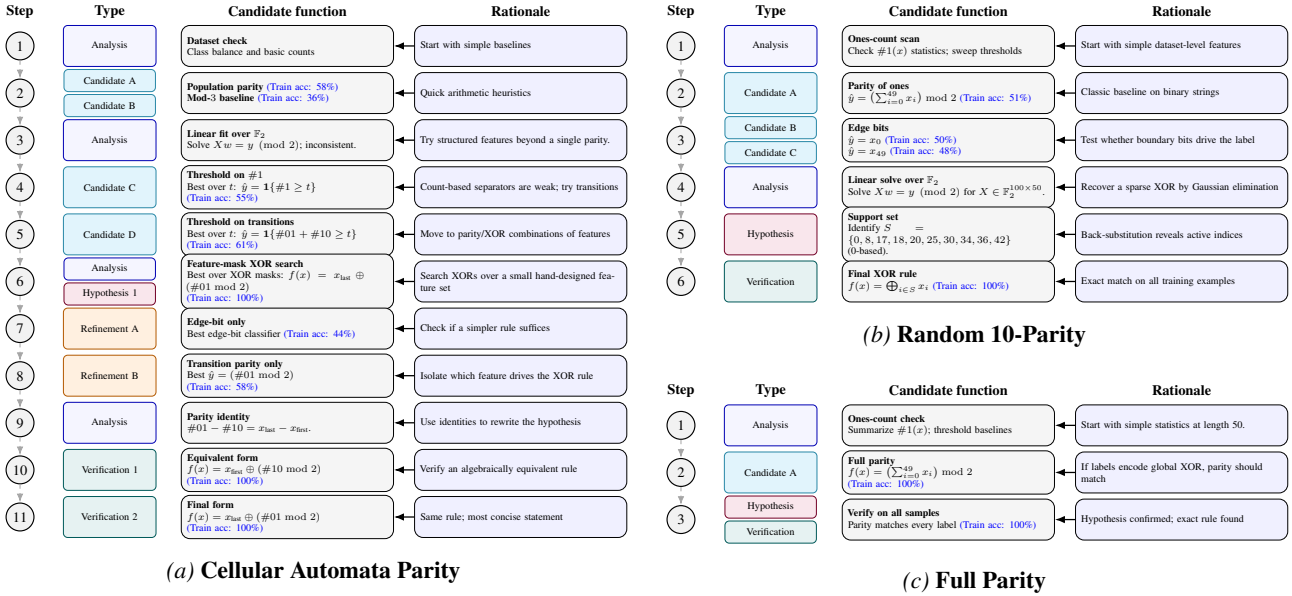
| Step | Type | Candidate function | Rationale |
|---|---|---|---|
| 1 | Analysis | **Dataset check** Class balance and basic counts | Start with simple baselines |
| 2 | Candidate A / Candidate B | **Population parity** (Train acc: 58%) **Mod-3 baseline** (Train acc: 36%) | Quick arithmetic heuristics |
| 3 | Analysis | **Linear fit over $\mathbb{F}_2$** Solve $Xw = y \pmod 2$; inconsistent. | Try structured features beyond a single parity. |
| 4 | Candidate C | **Threshold on** $\#1$ Best over $t$: $\hat{y} = \mathbf{1}\{\#1 \geq t\}$ (Train acc: 55%) | Count-based separators are weak; try transitions |
| 5 | Candidate D | **Threshold on transitions** Best over $t$: $\hat{y} = \mathbf{1}\{\#01 + \#10 \geq t\}$ (Train acc: 61%) | Move to parity/XOR combinations of features |
| 6 | Analysis / Hypothesis 1 | **Feature-mask XOR search** Best over XOR masks: $f(x) = x_{\text{last}} \oplus (\#01 \bmod 2)$ (Train acc: 100%) | Search XORs over a small hand-designed feature set |
| 7 | Refinement A | **Edge-bit only** Best edge-bit classifier (Train acc: 44%) | Check if a simpler rule suffices |
| 8 | Refinement B | **Transition parity only** Best $\hat{y} = (\#01 \bmod 2)$ (Train acc: 58%) | Isolate which feature drives the XOR rule |
| 9 | Analysis | **Parity identity** $\#01 - \#10 = x_{\text{last}} - x_{\text{first}}$. | Use identities to rewrite the hypothesis |
| 10 | Verification 1 | **Equivalent form** $f(x) = x_{\text{first}} \oplus (\#10 \bmod 2)$ (Train acc: 100%) | Verify an algebraically equivalent rule |
| 11 | Verification 2 | **Final form** $f(x) = x_{\text{last}} \oplus (\#01 \bmod 2)$ (Train acc: 100%) | Same rule; most concise statement |

*(a)* **Cellular Automata Parity**

| Step | Type | Candidate function | Rationale |
|---|---|---|---|
| 1 | Analysis | **Ones-count scan** Check $\#1(x)$ statistics; sweep thresholds | Start with simple dataset-level features |
| 2 | Candidate A | **Parity of ones** $\hat{y} = (\sum_{i=0}^{49} x_i) \bmod 2$ (Train acc: 51%) | Classic baseline on binary strings |
| 3 | Candidate B / Candidate C | **Edge bits** $\hat{y} = x_0$ (Train acc: 50%) $\hat{y} = x_{49}$ (Train acc: 48%) | Test whether boundary bits drive the label |
| 4 | Analysis | **Linear solve over $\mathbb{F}_2$** Solve $Xw = y \pmod 2$ for $X \in \mathbb{F}_2^{100\times 50}$. | Recover a sparse XOR by Gaussian elimination |
| 5 | Hypothesis | **Support set** Identify $S = \{0, 8, 17, 18, 20, 25, 30, 34, 36, 42\}$ (0-based). | Back-substitution reveals active indices |
| 6 | Verification | **Final XOR rule** $f(x) = \bigoplus_{i\in S} x_i$ (Train acc: 100%) | Exact match on all training examples |

*(b)* **Random 10-Parity**

| Step | Type | Candidate function | Rationale |
|---|---|---|---|
| 1 | Analysis | **Ones-count check** Summarize $\#1(x)$; threshold baselines | Start with simple statistics at length 50. |
| 2 | Candidate A | **Full parity** $f(x) = (\sum_{i=0}^{49} x_i) \bmod 2$ (Train acc: 100%) | If labels encode global XOR, parity should match |
| 3 | Hypothesis / Verification | **Verify on all samples** Parity matches every label (Train acc: 100%) | Hypothesis confirmed; exact rule found |

*(c)* **Full Parity**